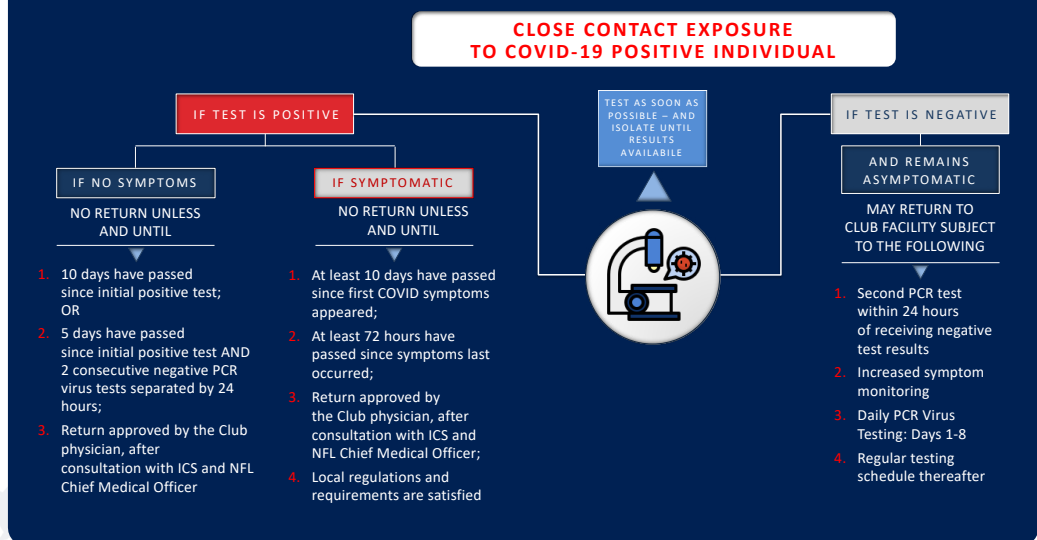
CLOSE CONTACT EXPOSURE
TO COVID-19 POSITIVE INDIVIDUAL

IF TEST IS POSITIVE

IF NO SYMPTOMS

NO RETURN UNLESS AND UNTIL

1. 10 days have passed since initial positive test; OR
2. 5 days have passed since initial positive test AND 2 consecutive negative PCR virus tests separated by 24 hours;
3. Return approved by the Club physician, after consultation with ICS and NFL Chief Medical Officer

IF SYMPTOMATIC

NO RETURN UNLESS AND UNTIL

1. At least 10 days have passed since first COVID symptoms appeared;
2. At least 72 hours have passed since symptoms last occurred;
3. Return approved by the Club physician, after consultation with ICS and NFL Chief Medical Officer;
4. Local regulations and requirements are satisfied

TEST AS SOON AS POSSIBLE – AND ISOLATE UNTIL RESULTS AVAILABLE

IF TEST IS NEGATIVE

AND REMAINS ASYMPTOMATIC

MAY RETURN TO CLUB FACILITY SUBJECT TO THE FOLLOWING

1. Second PCR test within 24 hours of receiving negative test results
2. Increased symptom monitoring
3. Daily PCR Virus Testing: Days 1-8
4. Regular testing schedule thereafter